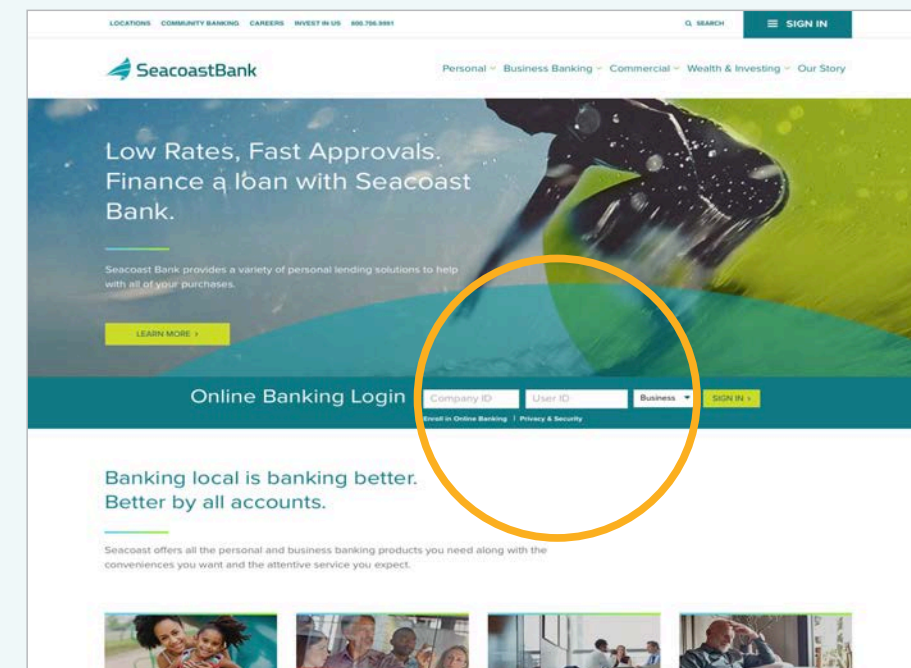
LOCATIONS COMMUNITY BANKING CAREERS INVEST IN US 800.706.9991

SEARCH

SIGN IN

SeacoastBank

Personal Business Banking Commercial Wealth & Investing Our Story

Low Rates, Fast Approvals. Finance a loan with Seacoast Bank.

Seacoast Bank provides a variety of personal lending solutions to help with all of your purchases.

LEARN MORE >

Online Banking Login

Company ID

User ID

Business

SIGN IN >

Enroll in Online Banking | Privacy & Security

Banking local is banking better. Better by all accounts.

Seacoast offers all the personal and business banking products you need along with the conveniences you want and the attentive service you expect.